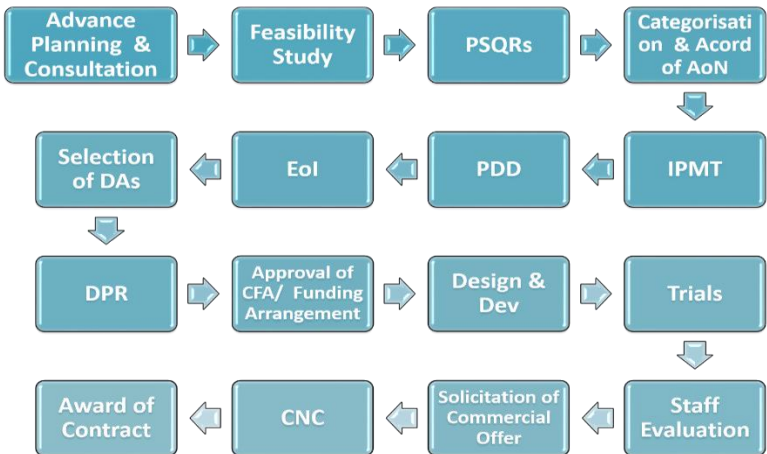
Advance Planning & Consultation

Feasibility Study

PSQRs

Categorisation & Acord of AoN

IPMT

PDD

EoI

Selection of DAs

DPR

Approval of CFA/ Funding Arrangement

Design & Dev

Trials

Staff Evaluation

Solicitation of Commercial Offer

CNC

Award of Contract